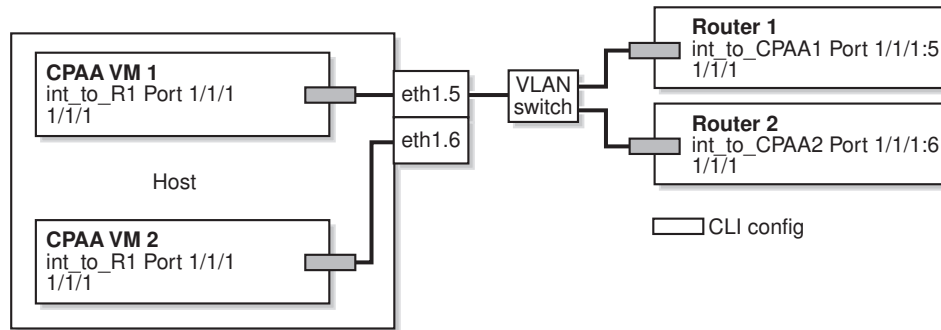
CPAA VM 1
int_to_R1 Port 1/1/1
1/1/1

eth1.5

eth1.6

VLAN switch

Router 1
int_to_CPAA1 Port 1/1/1:5
1/1/1

Router 2
int_to_CPAA2 Port 1/1/1:6
1/1/1

Host

CLI config

CPAA VM 2
int_to_R1 Port 1/1/1
1/1/1